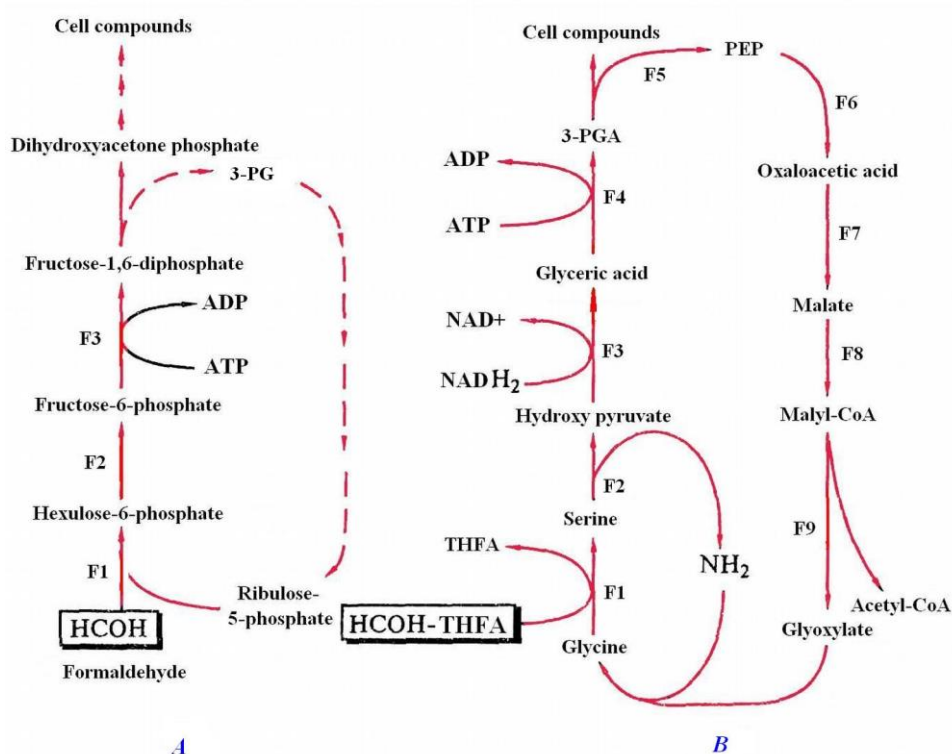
Cell compounds

Dihydroxyacetone phosphate

3-PG

Fructose-1,6-diphosphate

ADP

F3

ATP

Fructose-6-phosphate

F2

Hexulose-6-phosphate

F1

HCOH

Formaldehyde

Ribulose-5-phosphate

A

Cell compounds

PEP

F5

F6

3-PGA

ADP

F4

Oxaloacetic acid

ATP

F7

Glyceric acid

Malate

NAD+

F3

F8

NADH$_2$

Hydroxy pyruvate

Malyl-CoA

F2

Serine

F9

THFA

$NH_2$

F1

HCOH-THFA

Acetyl-CoA

Glycine

Glyoxylate

B